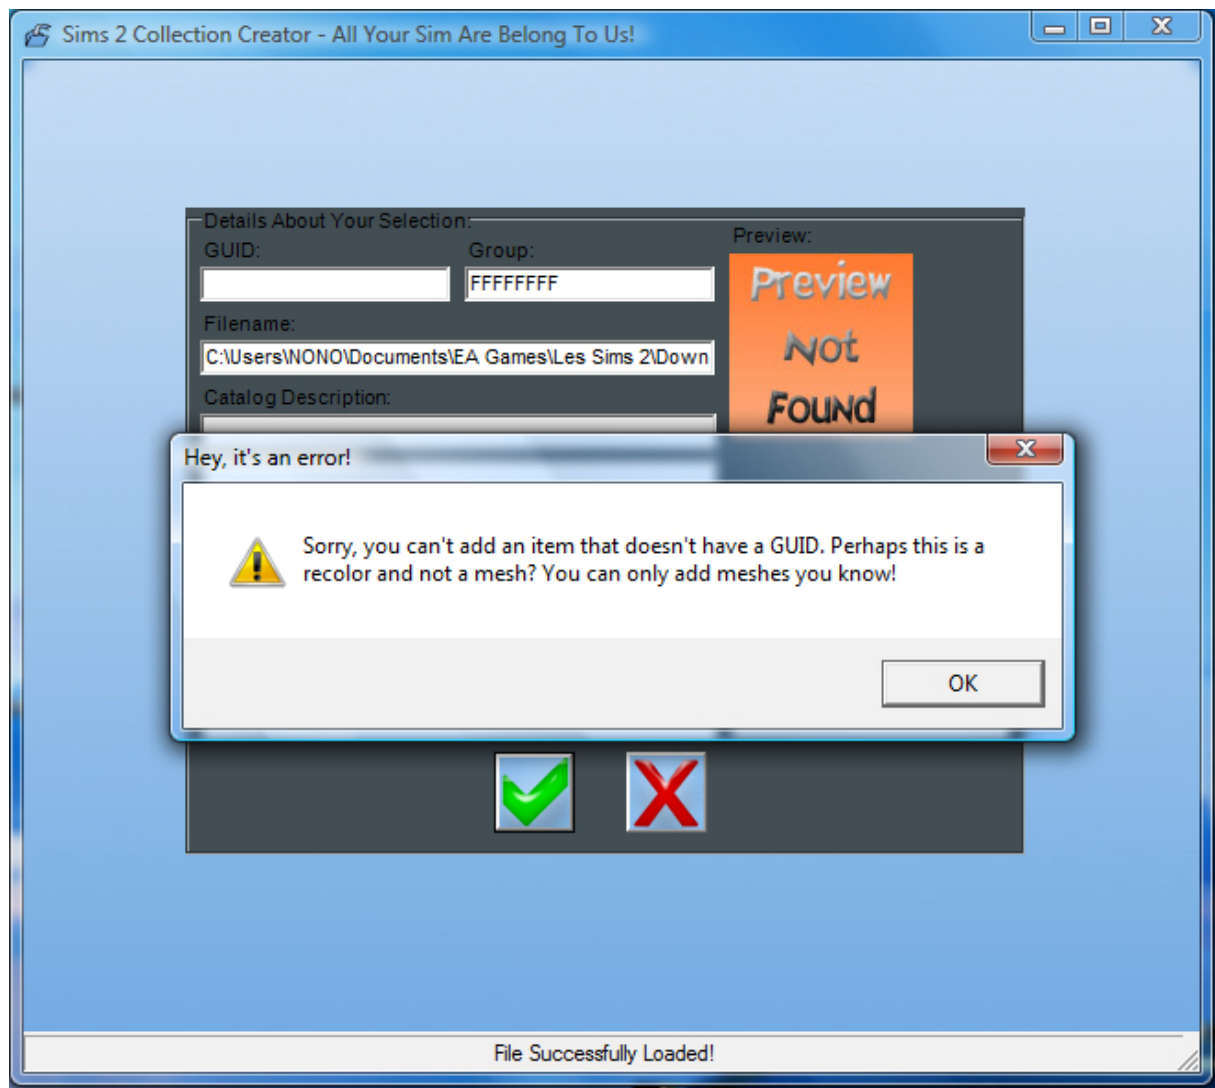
Sims 2 Collection Creator - All Your Sim Are Belong To Us!

Details About Your Selection:

GUID:

Group:

FFFFFFFF

Preview:

Preview Not Found

Filename:

C:\Users\NONO\Documents\EA Games\Les Sims 2\Down

Catalog Description:

Hey, it's an error!

Sorry, you can't add an item that doesn't have a GUID. Perhaps this is a recolor and not a mesh? You can only add meshes you know!

OK

File Successfully Loaded!